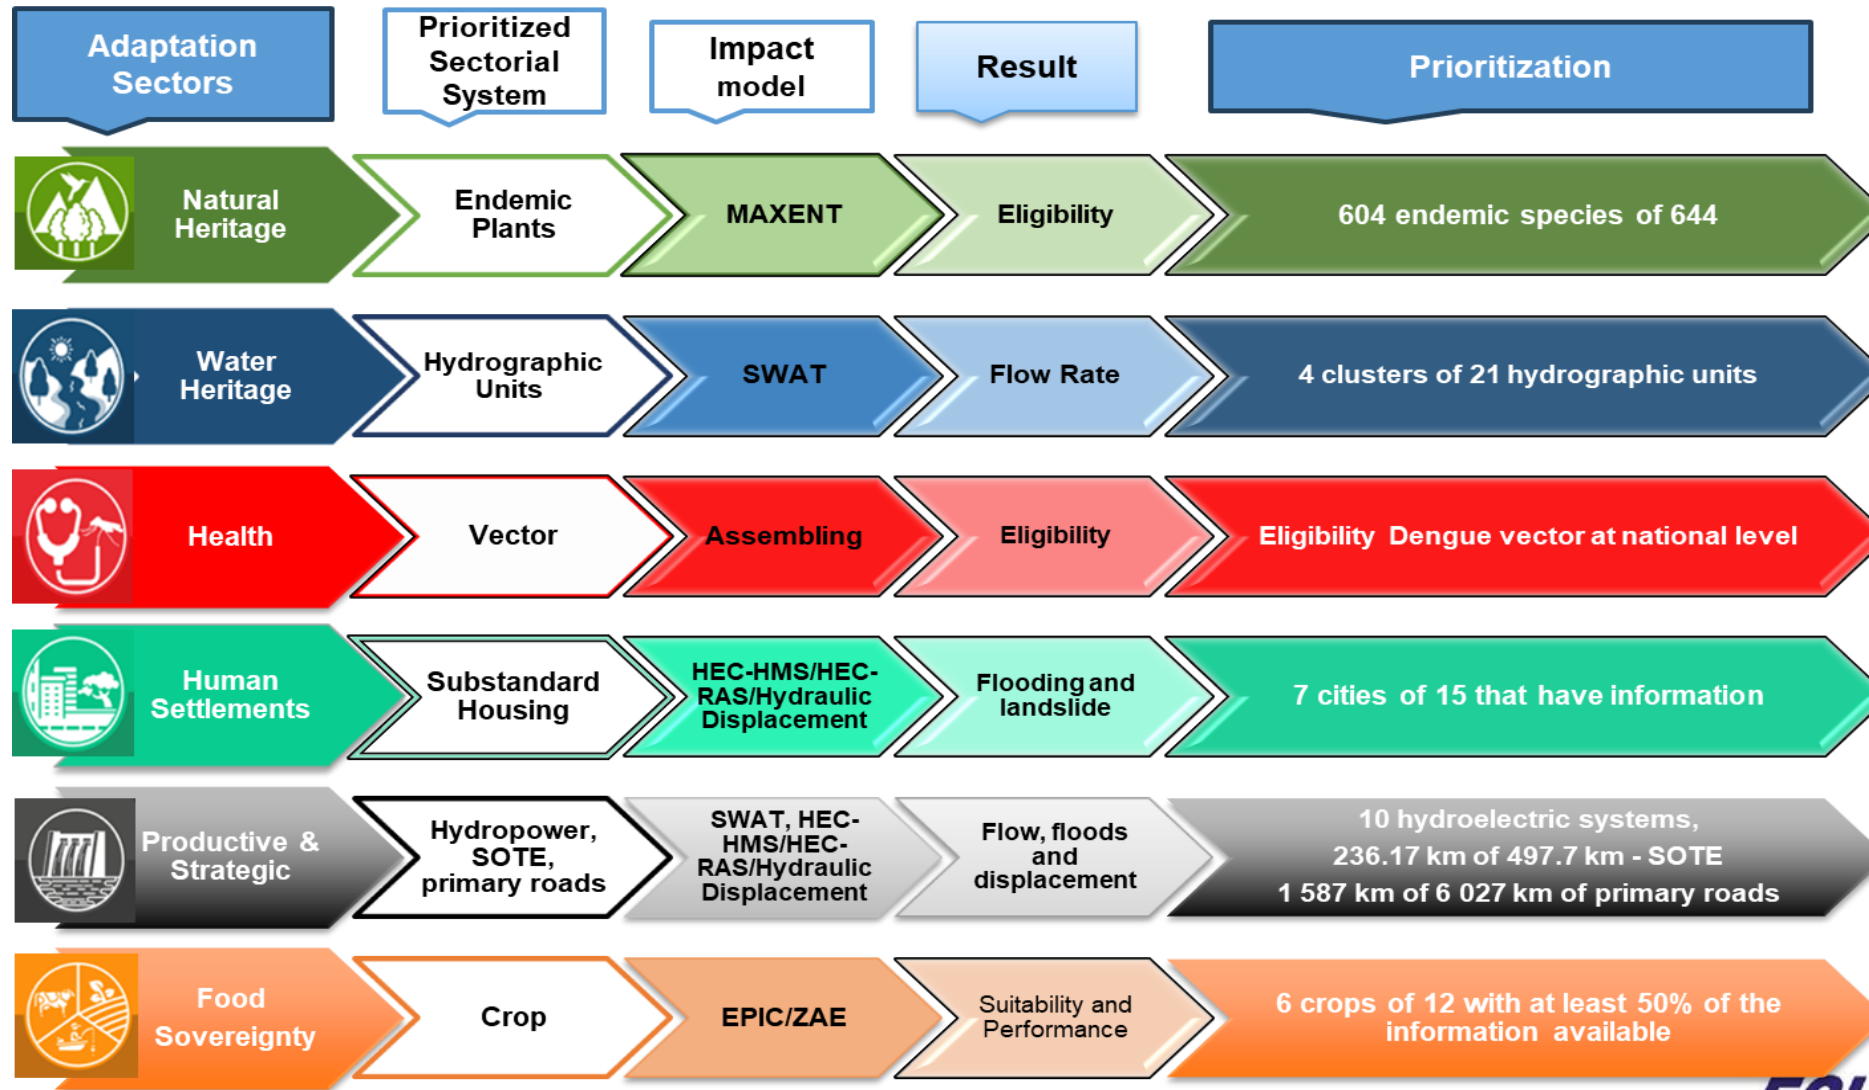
| Adaptation Sectors | Prioritized Sectorial System | Impact model | Result | Prioritization |
|---|---|---|---|---|
| Natural Heritage | Endemic Plants | MAXENT | Eligibility | 604 endemic species of 644 |
| Water Heritage | Hydrographic Units | SWAT | Flow Rate | 4 clusters of 21 hydrographic units |
| Health | Vector | Assembling | Eligibility | Eligibility Dengue vector at national level |
| Human Settlements | Substandard Housing | HEC-HMS/HEC-RAS/Hydraulic Displacement | Flooding and landslide | 7 cities of 15 that have information |
| Productive & Strategic | Hydropower, SOTE, primary roads | SWAT, HEC-HMS/HEC-RAS/Hydraulic Displacement | Flow, floods and displacement | 10 hydroelectric systems, 236.17 km of 497.7 km - SOTE 1 587 km of 6 027 km of primary roads |
| Food Sovereignty | Crop | EPIC/ZAE | Suitability and Performance | 6 crops of 12 with at least 50% of the information available |